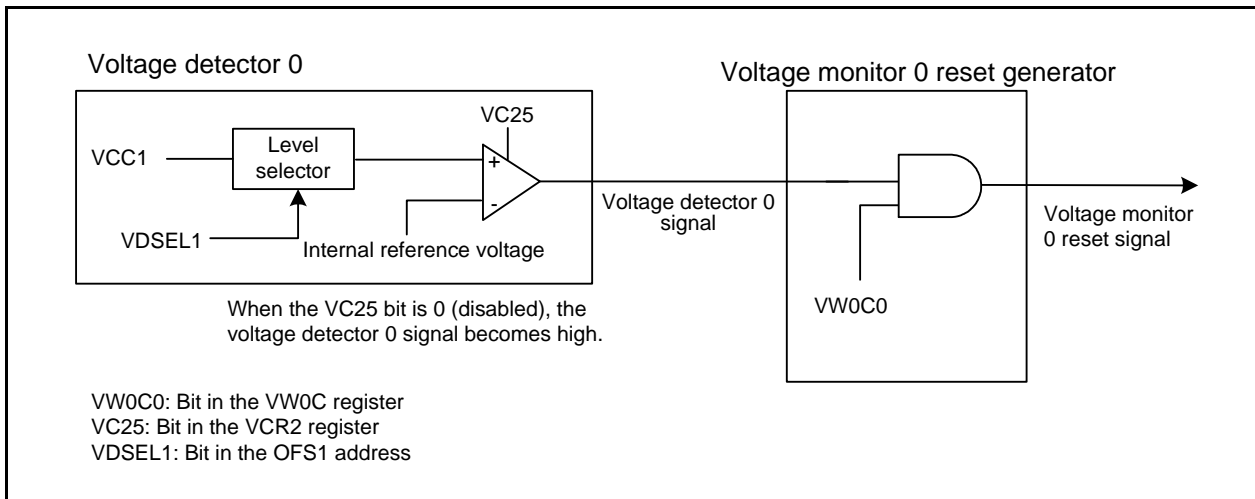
Voltage detector 0

Voltage monitor 0 reset generator

VC25

VCC1

Level selector

+

-

Voltage detector 0 signal

Voltage monitor 0 reset signal

VDSEL1

Internal reference voltage

VW0C0

When the VC25 bit is 0 (disabled), the voltage detector 0 signal becomes high.

VW0C0: Bit in the VW0C register
VC25: Bit in the VCR2 register
VDSEL1: Bit in the OFS1 address